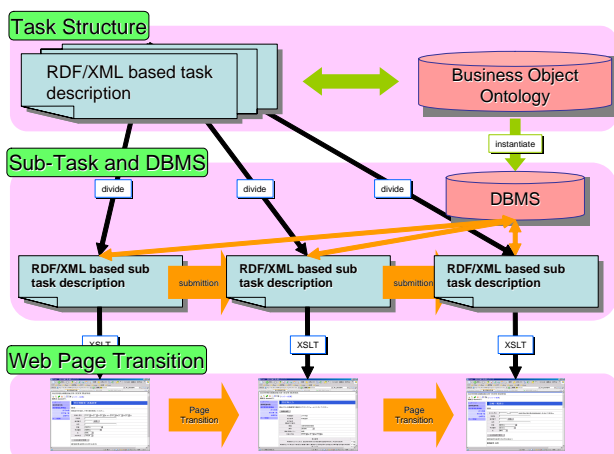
Task Structure

RDF/XML based task description

Business Object Ontology

instantiate

Sub-Task and DBMS

divide

divide

divide

DBMS

RDF/XML based sub task description

submittion

RDF/XML based sub task description

submittion

RDF/XML based sub task description

XSLT

XSLT

XSLT

Web Page Transition

Page Transition

Page Transition